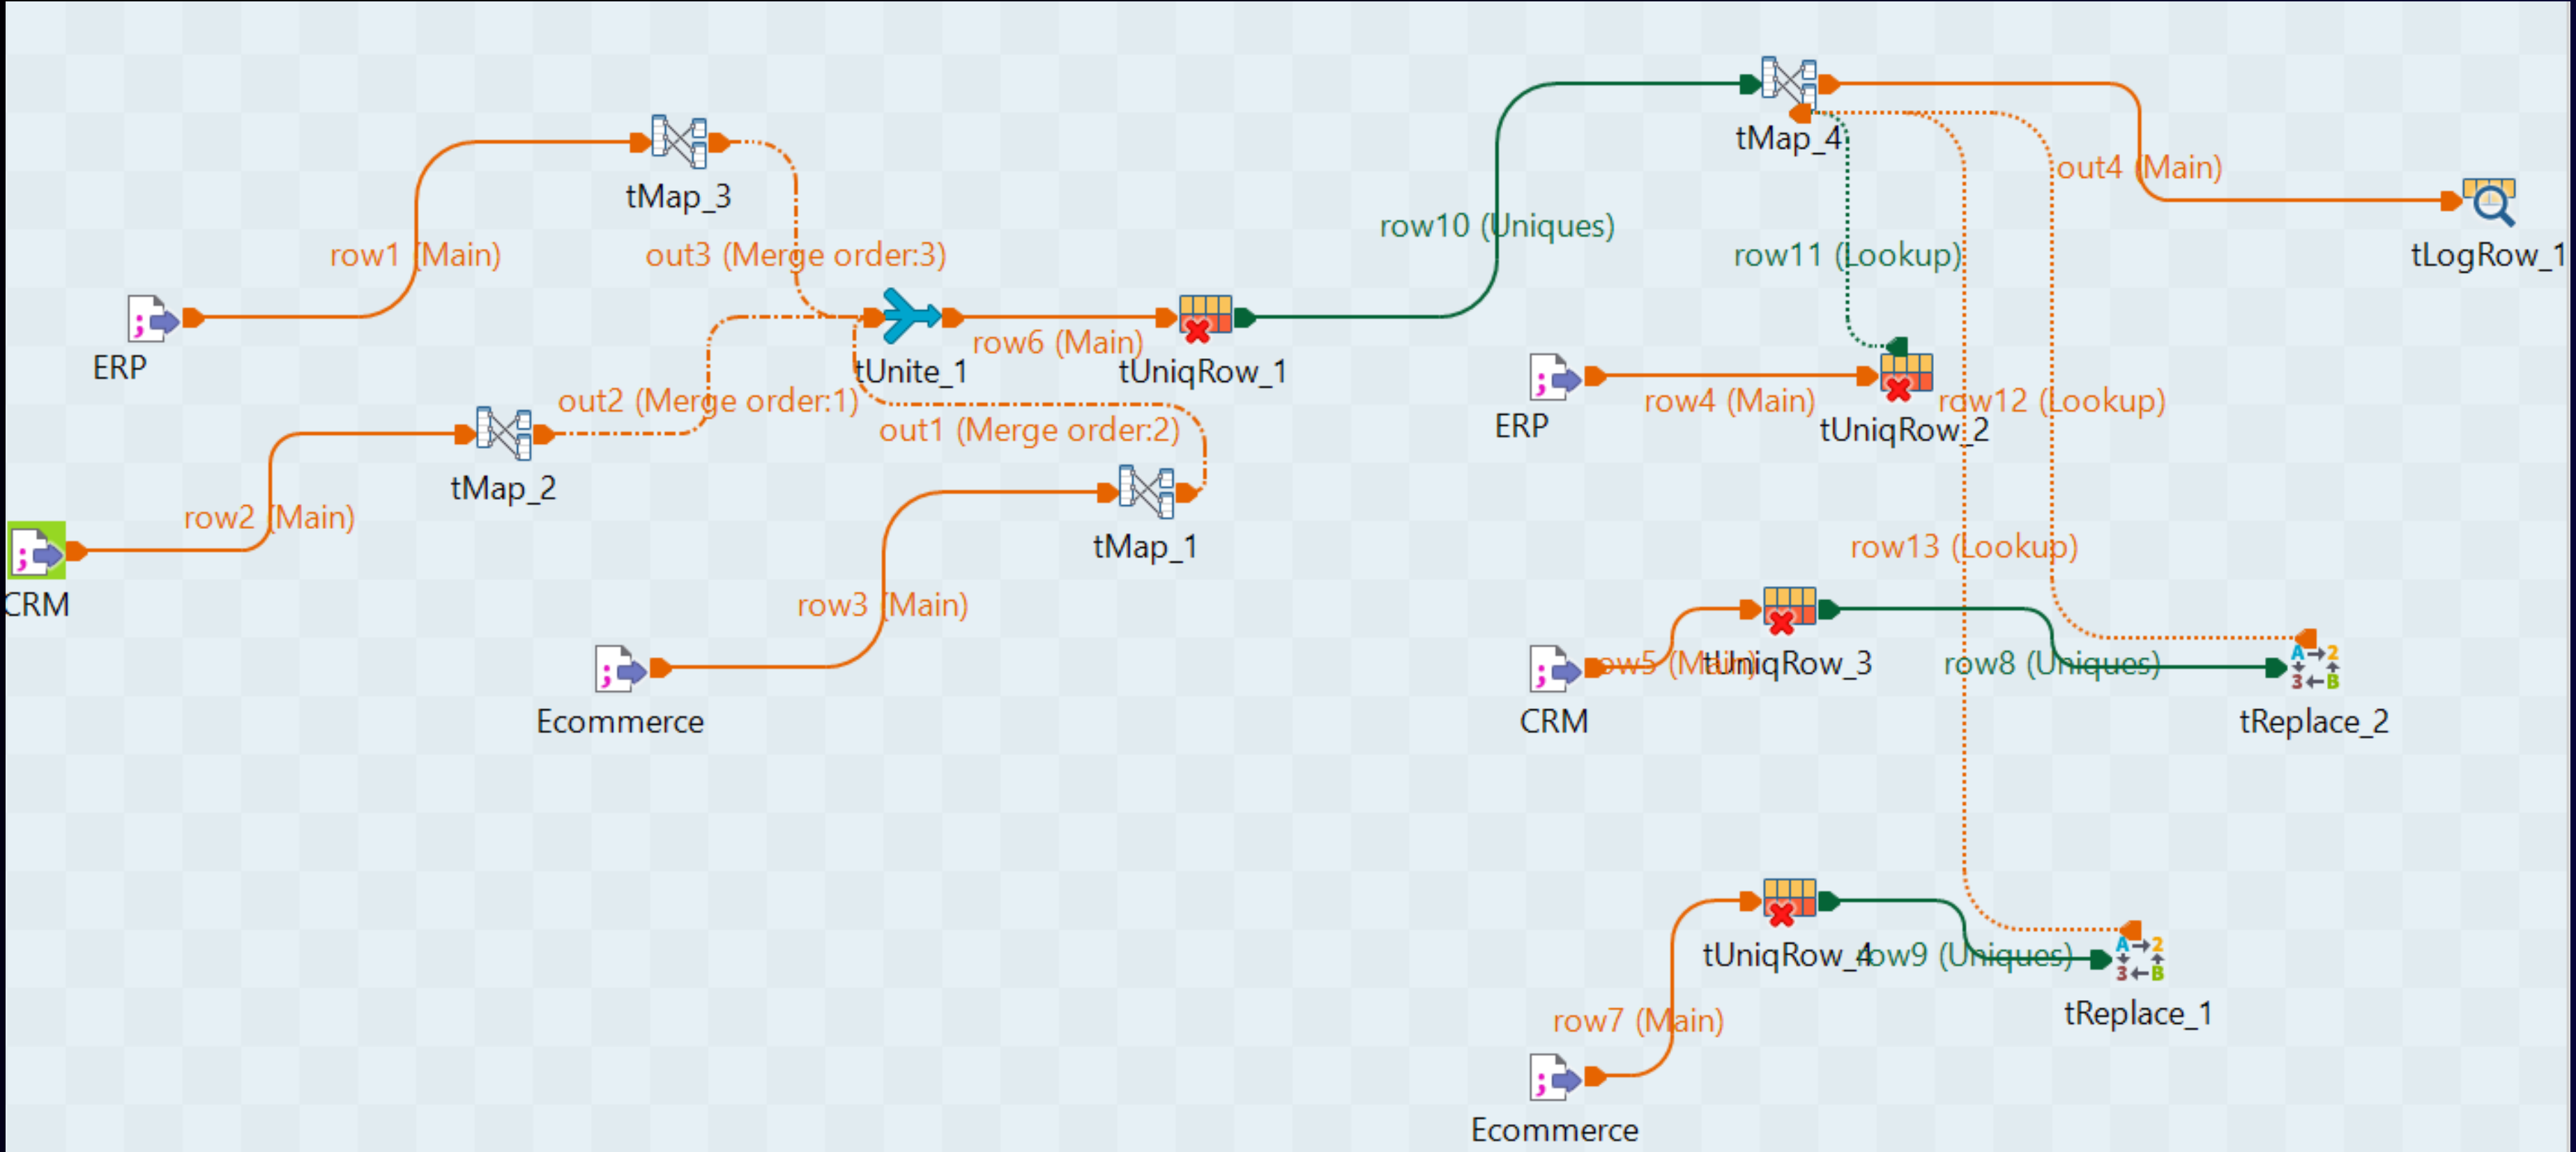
tMap_3

row1 (Main)

out3 (Merge order:3)

ERP

tUnite_1

row6 (Main)

tUniqRow_1

out2 (Merge order:1)

out1 (Merge order:2)

tMap_2

row2 (Main)

tMap_1

CRM

row3 (Main)

Ecommerce

tMap_4

out4 (Main)

row10 (Uniques)

row11 (Lookup)

tLogRow_1

ERP

row4 (Main)

tUniqRow_2

row12 (Lookup)

row13 (Lookup)

row5 (Main)

tUniqRow_3

row8 (Uniques)

CRM

tReplace_2

tUniqRow_4

row9 (Uniques)

tReplace_1

row7 (Main)

Ecommerce